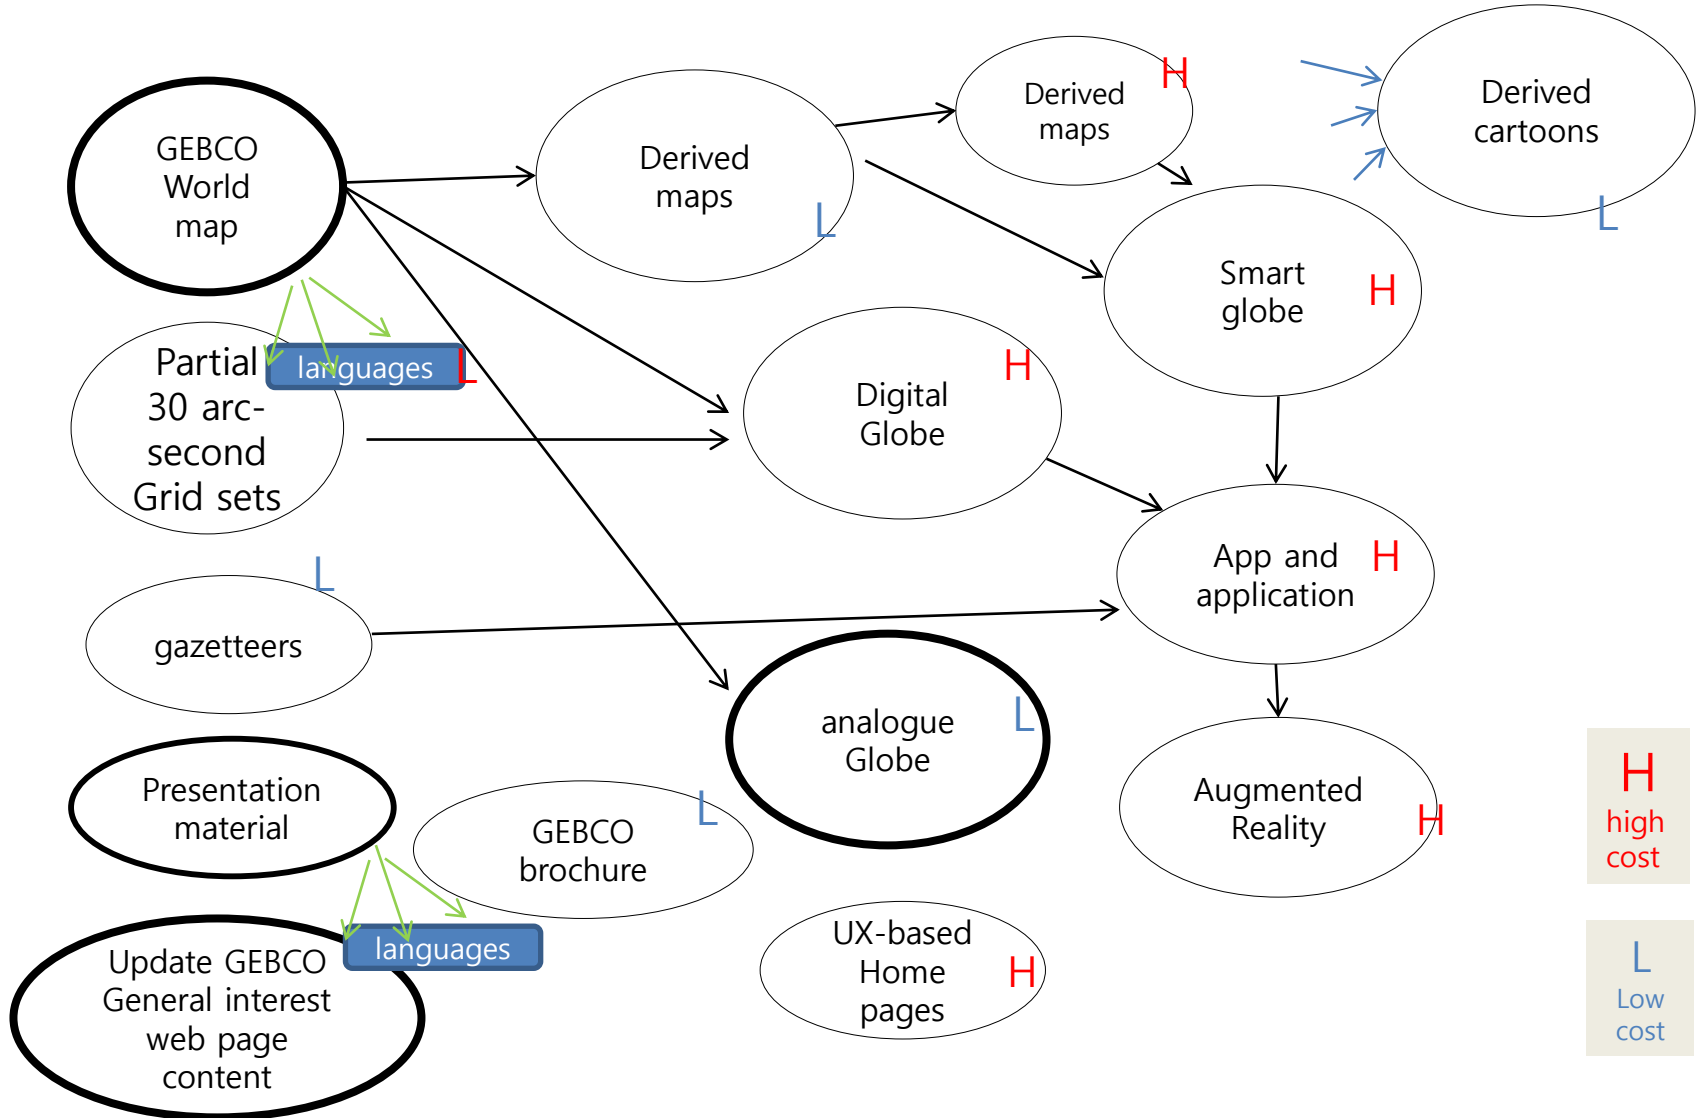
GEBCO World map

Derived maps L

Derived maps H

Derived cartoons L

Smart globe H

Partial 30 arc-second Grid sets

languages L

Digital Globe H

App and application H

L

gazetteers

analogue Globe L

Augmented Reality H

Presentation material

GEBCO brochure L

languages

Update GEBCO General interest web page content

UX-based Home pages H

H high cost

L Low cost